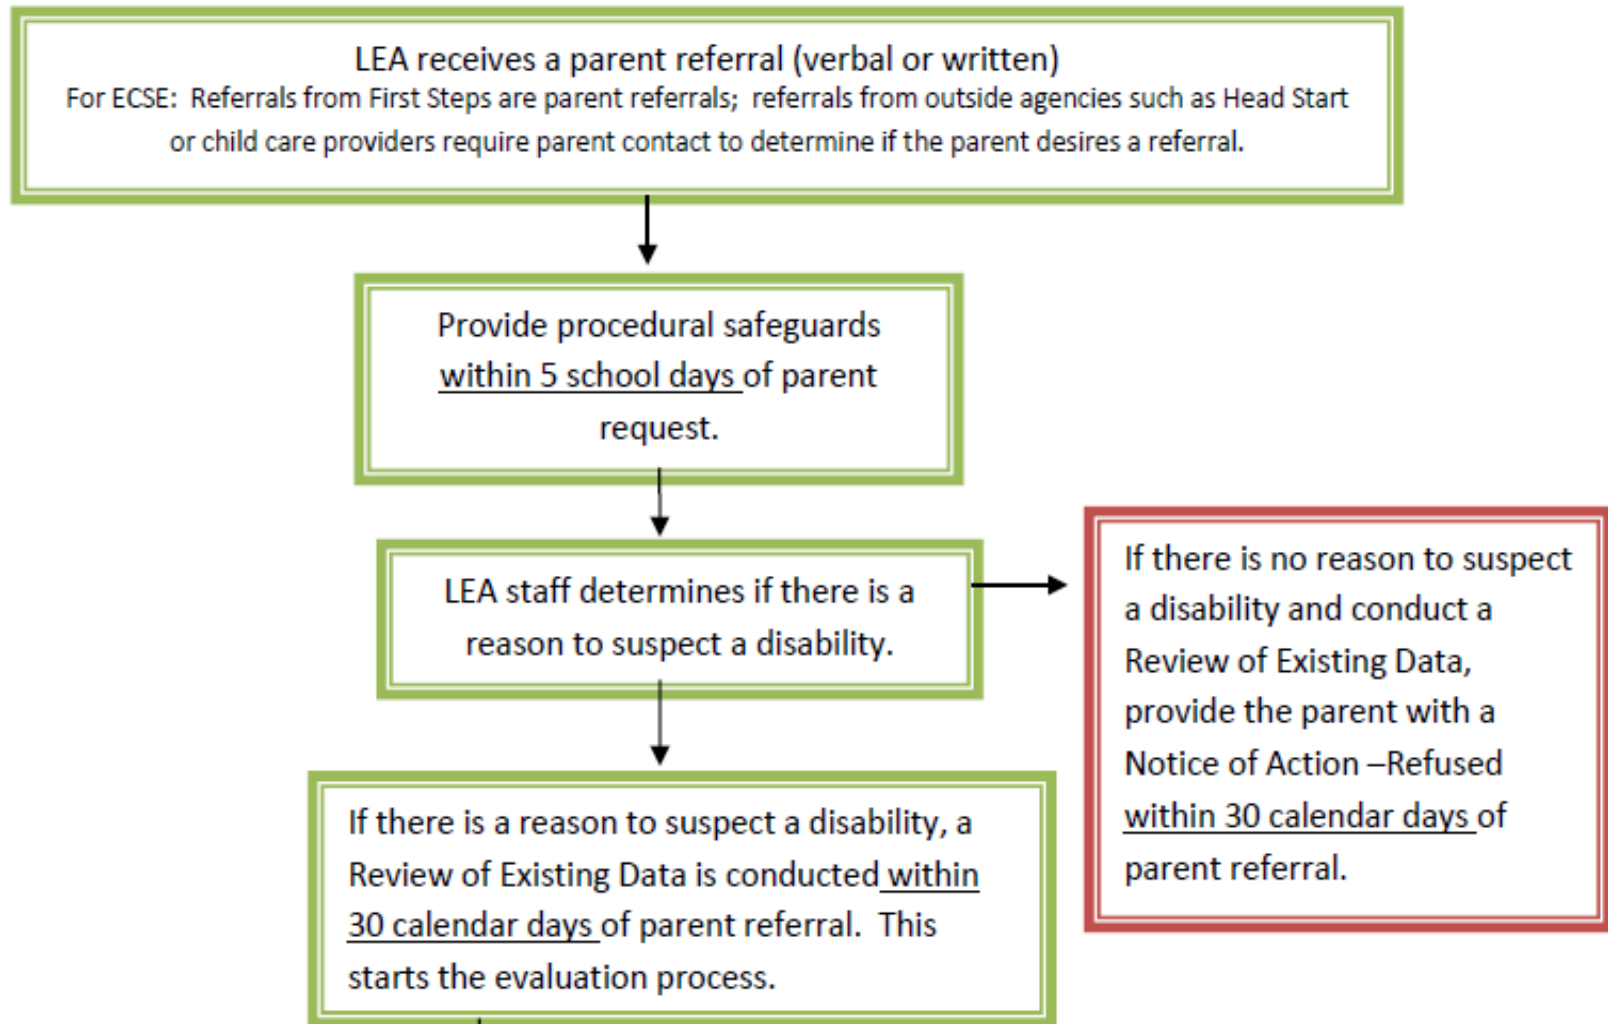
LEA receives a parent referral (verbal or written)
For ECSE: Referrals from First Steps are parent referrals; referrals from outside agencies such as Head Start or child care providers require parent contact to determine if the parent desires a referral.

Provide procedural safeguards within 5 school days of parent request.

LEA staff determines if there is a reason to suspect a disability.

If there is no reason to suspect a disability and conduct a Review of Existing Data, provide the parent with a Notice of Action –Refused within 30 calendar days of parent referral.

If there is a reason to suspect a disability, a Review of Existing Data is conducted within 30 calendar days of parent referral. This starts the evaluation process.